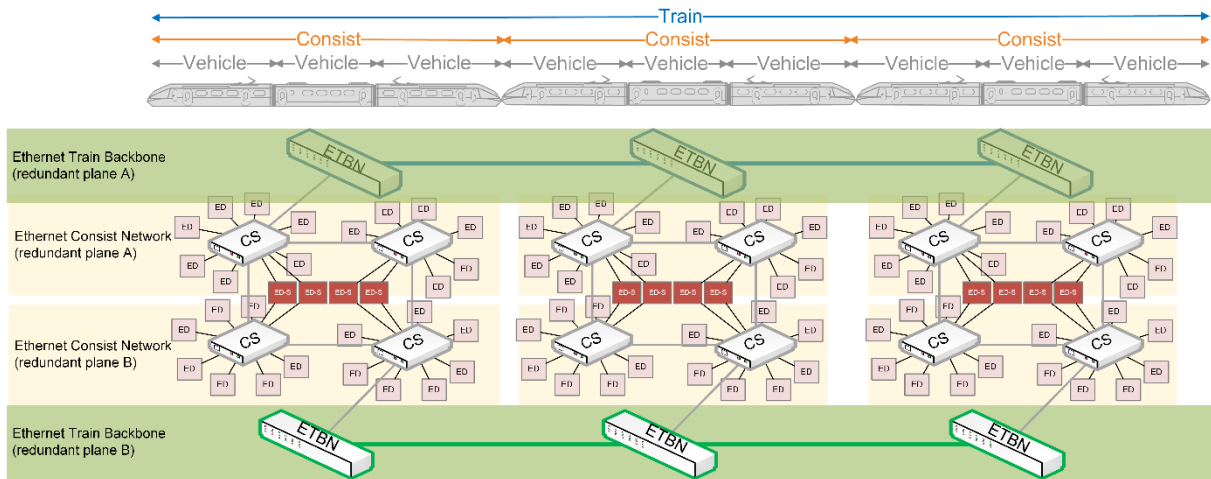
Train

Consist Consist Consist

Vehicle Vehicle Vehicle Vehicle Vehicle Vehicle Vehicle Vehicle Vehicle

Ethernet Train Backbone (redundant plane A)

ETBN ETBN ETBN

Ethernet Consist Network (redundant plane A)

Ethernet Consist Network (redundant plane B)

CS CS CS CS CS CS CS CS CS CS CS CS

ED-S ED-S ED-S ED-S ED-S ED-S ED-S ED-S ED-S ED-S ED-S ED-S

ED ED ED ED ED ED ED ED ED ED ED ED ED ED ED ED ED ED ED ED

Ethernet Train Backbone (redundant plane B)

ETBN ETBN ETBN